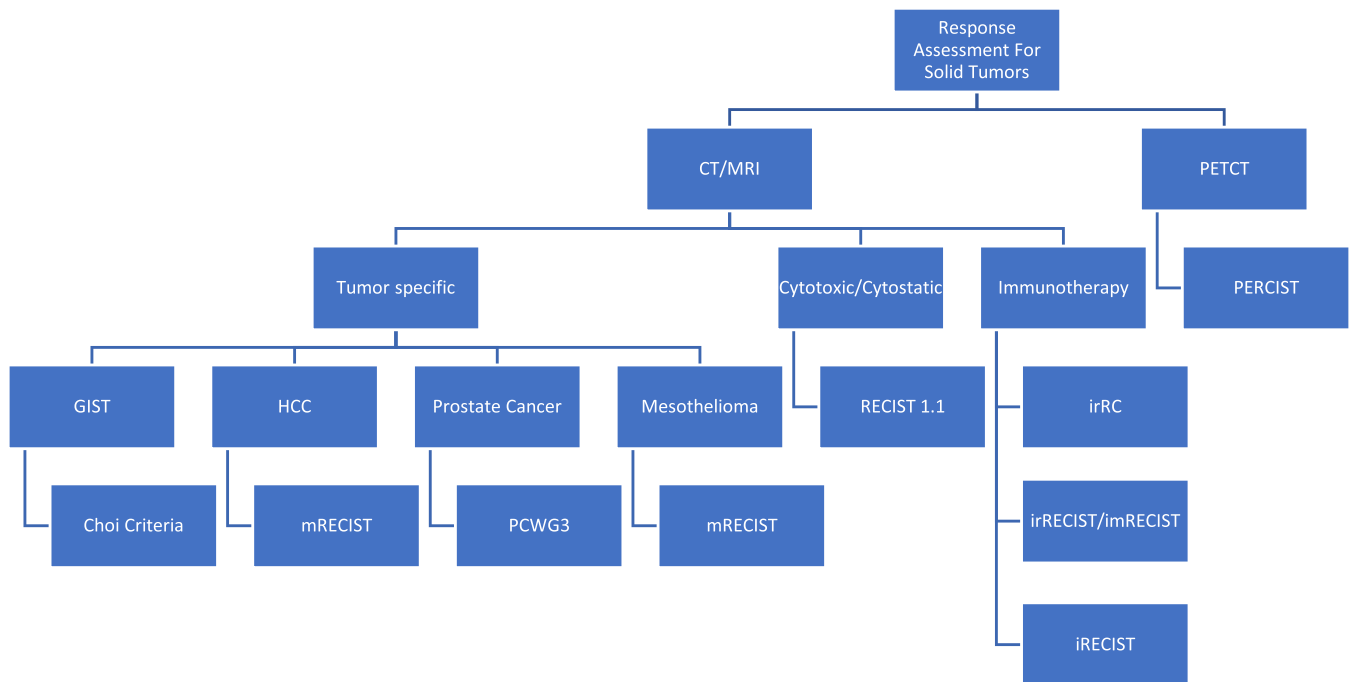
Response Assessment For Solid Tumors

CT/MRI

PETCT

Tumor specific

Cytotoxic/Cytostatic

Immunotherapy

PERCIST

GIST

HCC

Prostate Cancer

Mesothelioma

RECIST 1.1

irRC

Choi Criteria

mRECIST

PCWG3

mRECIST

irRECIST/imRECIST

iRECIST